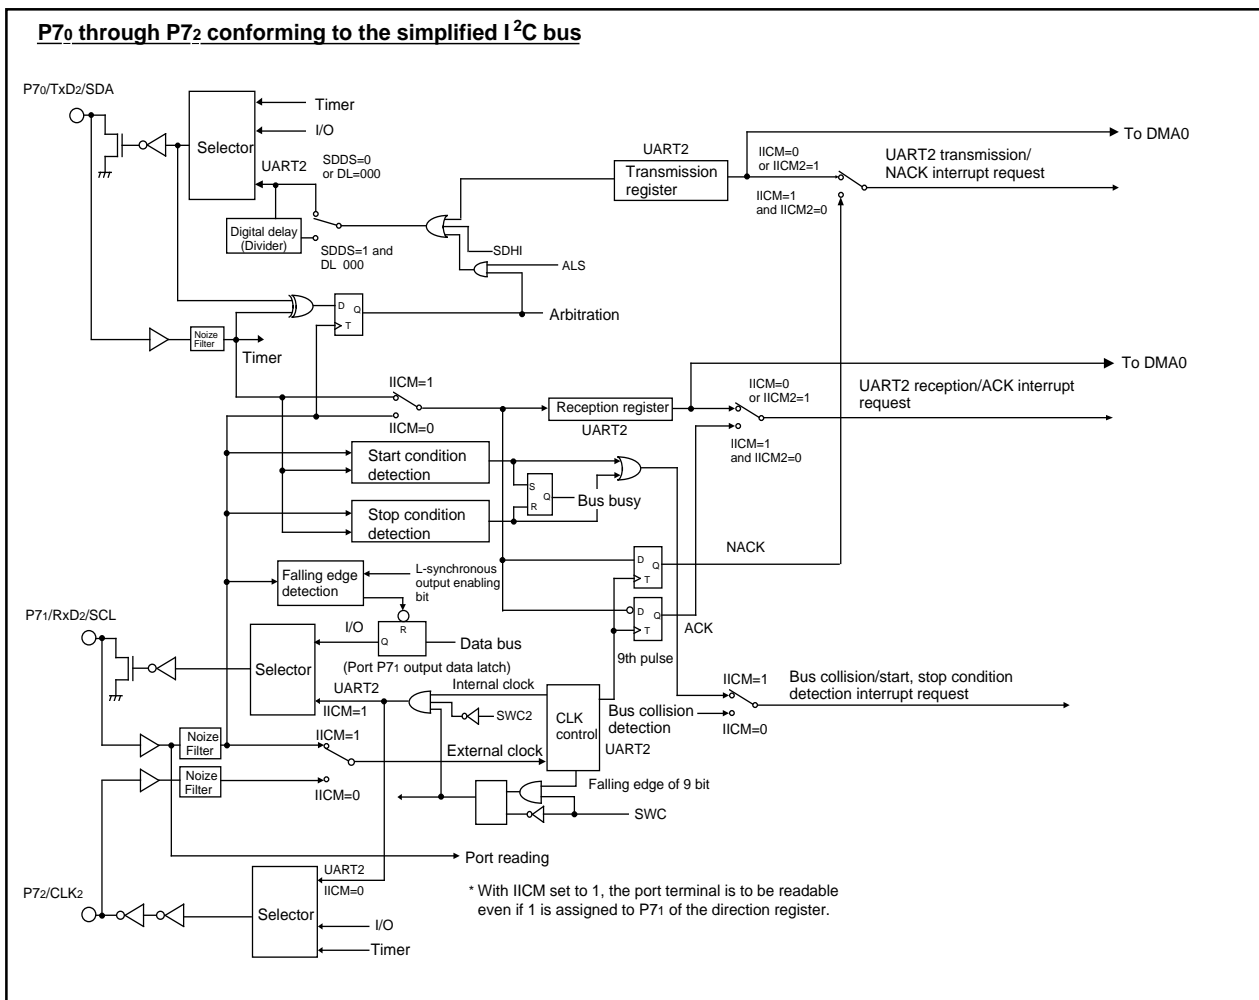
P7$_0$ through P7$_2$ conforming to the simplified I$^2$C bus

P7$_0$/TxD$_2$/SDA

Selector

Timer

I/O

UART2

SDDS=0 or DL=000

Digital delay (Divider)

SDDS=1 and DL 000

UART2

Transmission register

IICM=0 or IICM2=1

IICM=1 and IICM2=0

To DMA0

UART2 transmission/ NACK interrupt request

SDHI

ALS

D Q T

Arbitration

Noize Filter

Timer

IICM=1

IICM=0

Reception register

UART2

IICM=0 or IICM2=1

IICM=1 and IICM2=0

To DMA0

UART2 reception/ACK interrupt request

Start condition detection

Stop condition detection

S Q R

Bus busy

NACK

D Q T

D Q T

Falling edge detection

L-synchronous output enabling bit

R Q

Data bus

(Port P7$_1$ output data latch)

P7$_1$/RxD$_2$/SCL

Selector

I/O

UART2

IICM=1

Internal clock

SWC2

CLK control

UART2

ACK

9th pulse

Bus collision detection

IICM=1

IICM=0

Bus collision/start, stop condition detection interrupt request

Noize Filter

IICM=1

External clock

Noize Filter

IICM=0

Falling edge of 9 bit

SWC

Port reading

UART2

IICM=0

P7$_2$/CLK$_2$

Selector

I/O

Timer

* With IICM set to 1, the port terminal is to be readable even if 1 is assigned to P7$_1$ of the direction register.